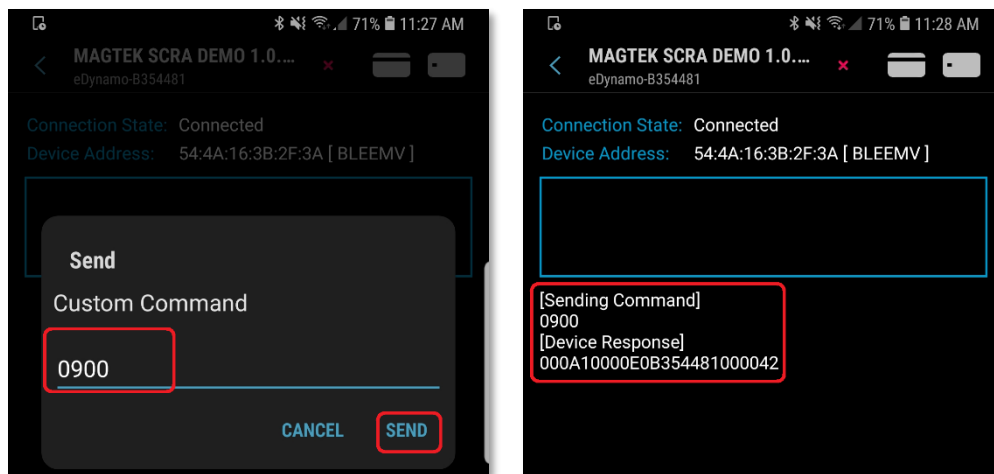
71% 11:27 AM

MAGTEK SCRA DEMO 1.0....
eDynamo-B354481

Connection State: Connected
Device Address: 54:4A:16:3B:2F:3A [ BLEEMV ]

Send
Custom Command

0900

CANCEL SEND

71% 11:28 AM

MAGTEK SCRA DEMO 1.0....
eDynamo-B354481

Connection State: Connected
Device Address: 54:4A:16:3B:2F:3A [ BLEEMV ]

[Sending Command]
0900
[Device Response]
000A10000E0B354481000042